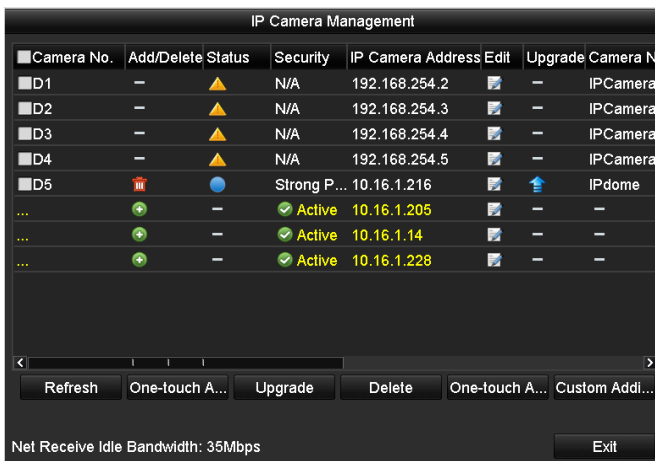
IP Camera Management

| Camera No. | Add/Delete | Status | Security | IP Camera Address | Edit | Upgrade | Camera N |
|---|---|---|---|---|---|---|---|
| D1 | – | | N/A | 192.168.254.2 | | – | IPCamera |
| D2 | – | | N/A | 192.168.254.3 | | – | IPCamera |
| D3 | – | | N/A | 192.168.254.4 | | – | IPCamera |
| D4 | – | | N/A | 192.168.254.5 | | – | IPCamera |
| D5 | | | Strong P... | 10.16.1.216 | | | IPdome |
| ... | | – | Active | 10.16.1.205 | | – | – |
| ... | | – | Active | 10.16.1.14 | | – | – |
| ... | | – | Active | 10.16.1.228 | | – | – |

Refresh | One-touch A... | Upgrade | Delete | One-touch A... | Custom Addi...

Net Receive Idle Bandwidth: 35Mbps

Exit